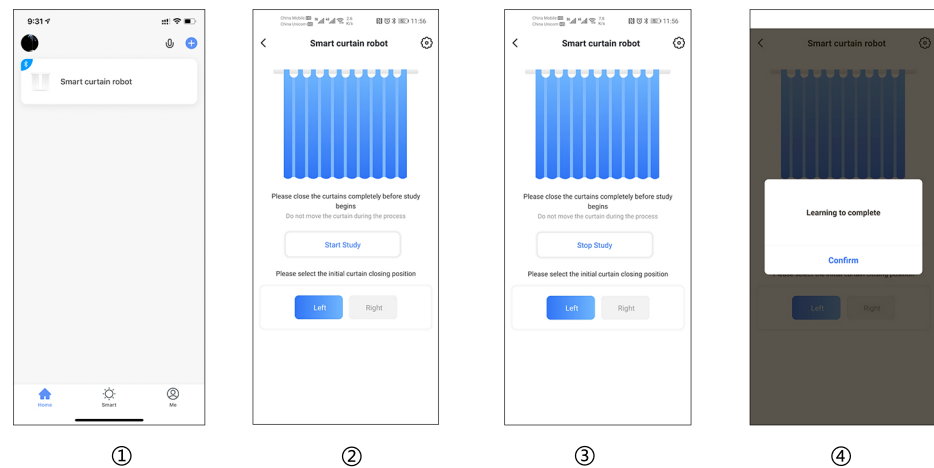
9:31

Smart curtain robot

Home
Smart
Me

①

China Mobile
China Unicom
11:56

Smart curtain robot

Please close the curtains completely before study begins

Do not move the curtain during the process

Start Study

Please select the initial curtain closing position

Left
Right

②

China Mobile
China Unicom
11:56

Smart curtain robot

Please close the curtains completely before study begins

Do not move the curtain during the process

Stop Study

Please select the initial curtain closing position

Left
Right

③

Smart curtain robot

Learning to complete

Confirm

Left
Right

④